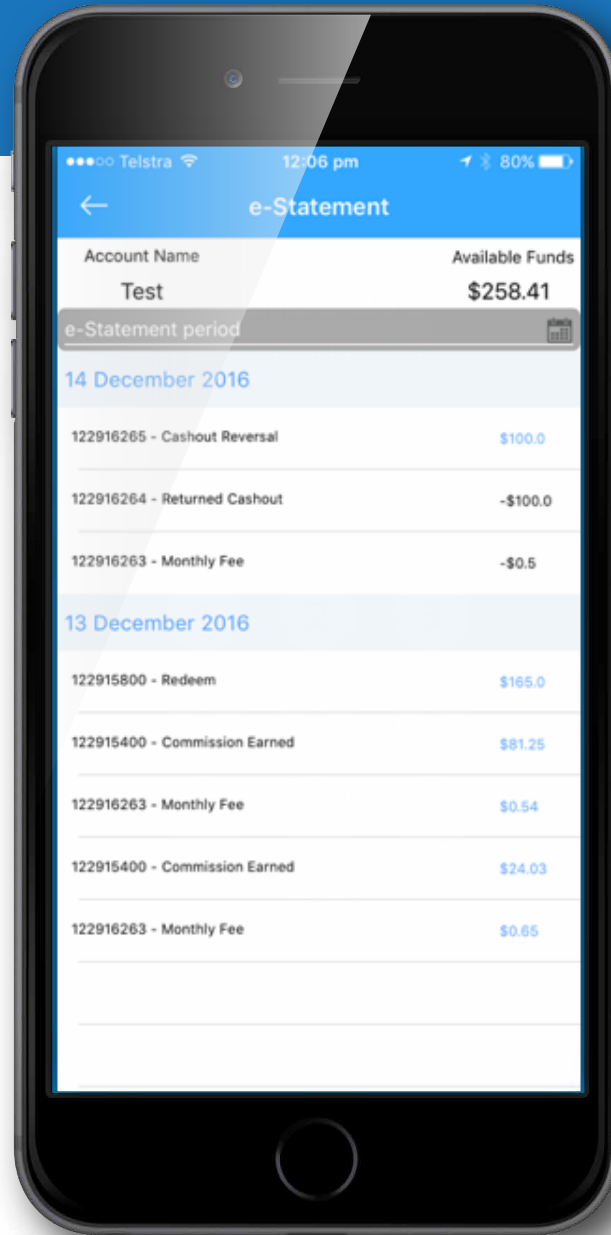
●●●○○ Telstra 12:06 pm 80%

←

e-Statement

Account Name

Test

Available Funds

$258.41

e-Statement period

14 December 2016

122916265 - Cashout Reversal $100.0

122916264 - Returned Cashout -$100.0

122916263 - Monthly Fee -$0.5

13 December 2016

122915800 - Redeem $165.0

122915400 - Commission Earned $81.25

122916263 - Monthly Fee $0.54

122915400 - Commission Earned $24.03

122916263 - Monthly Fee $0.65